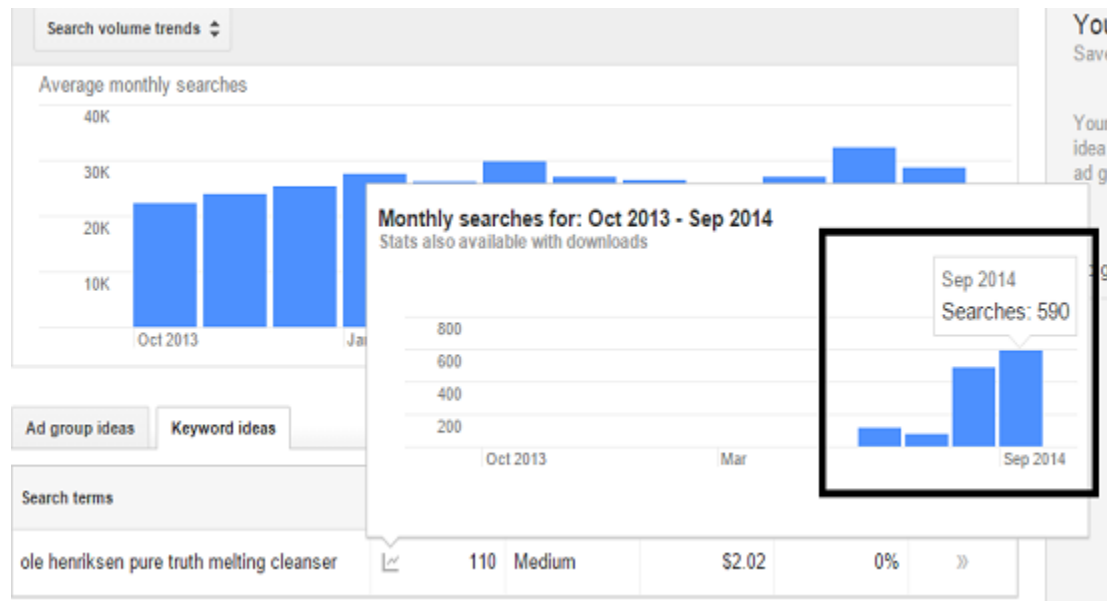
Search volume trends

Average monthly searches

40K
30K
20K
10K

Oct 2013
Ja

You
Save

Your
idea
ad g

Monthly searches for: Oct 2013 - Sep 2014
Stats also available with downloads

800
600
400
200

Oct 2013
Mar
Sep 2014

Sep 2014
Searches: 590

Ad group ideas
Keyword ideas

Search terms

ole henriksen pure truth melting cleanser
110
Medium
$2.02
0%
»